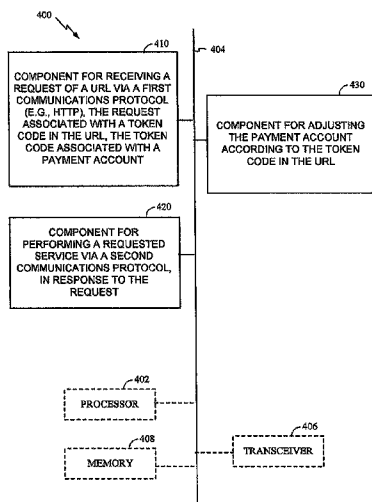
400

410

404

COMPONENT FOR RECEIVING A REQUEST OF A URL VIA A FIRST COMMUNICATIONS PROTOCOL (E.G., HTTP), THE REQUEST ASSOCIATED WITH A TOKEN CODE IN THE URL, THE TOKEN CODE ASSOCIATED WITH A PAYMENT ACCOUNT

430

COMPONENT FOR ADJUSTING THE PAYMENT ACCOUNT ACCORDING TO THE TOKEN CODE IN THE URL

420

COMPONENT FOR PERFORMING A REQUESTED SERVICE VIA A SECOND COMMUNICATIONS PROTOCOL, IN RESPONSE TO THE REQUEST

402

PROCESSOR

408

MEMORY

406

TRANSCEIVER